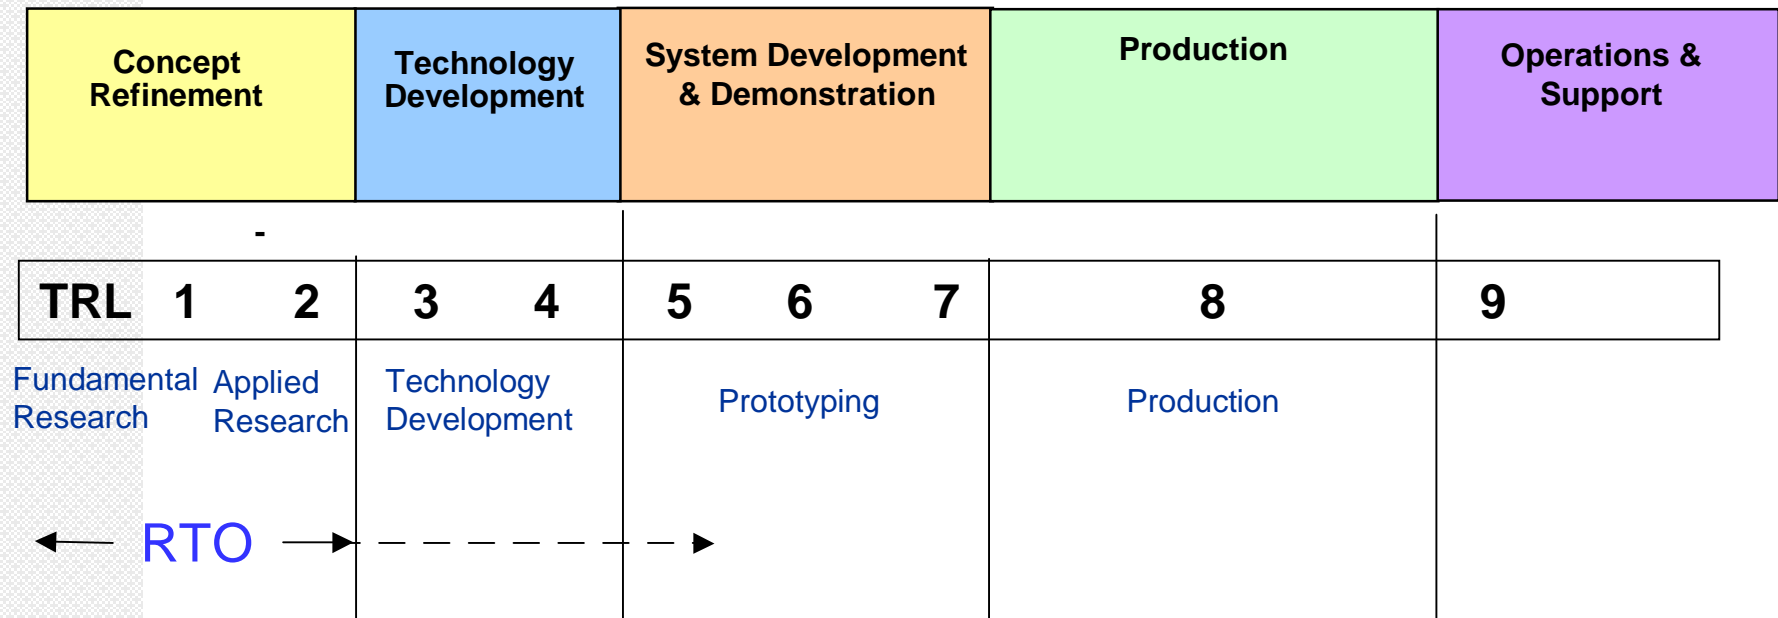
Concept Refinement

Technology Development

System Development & Demonstration

Production

Operations & Support

-

| TRL | 1 | 2 | 3 | 4 | 5 | 6 | 7 | 8 | 9 |
|---|---|---|---|---|---|---|---|---|---|

Fundamental Research

Applied Research

Technology Development

Prototyping

Production

RTO